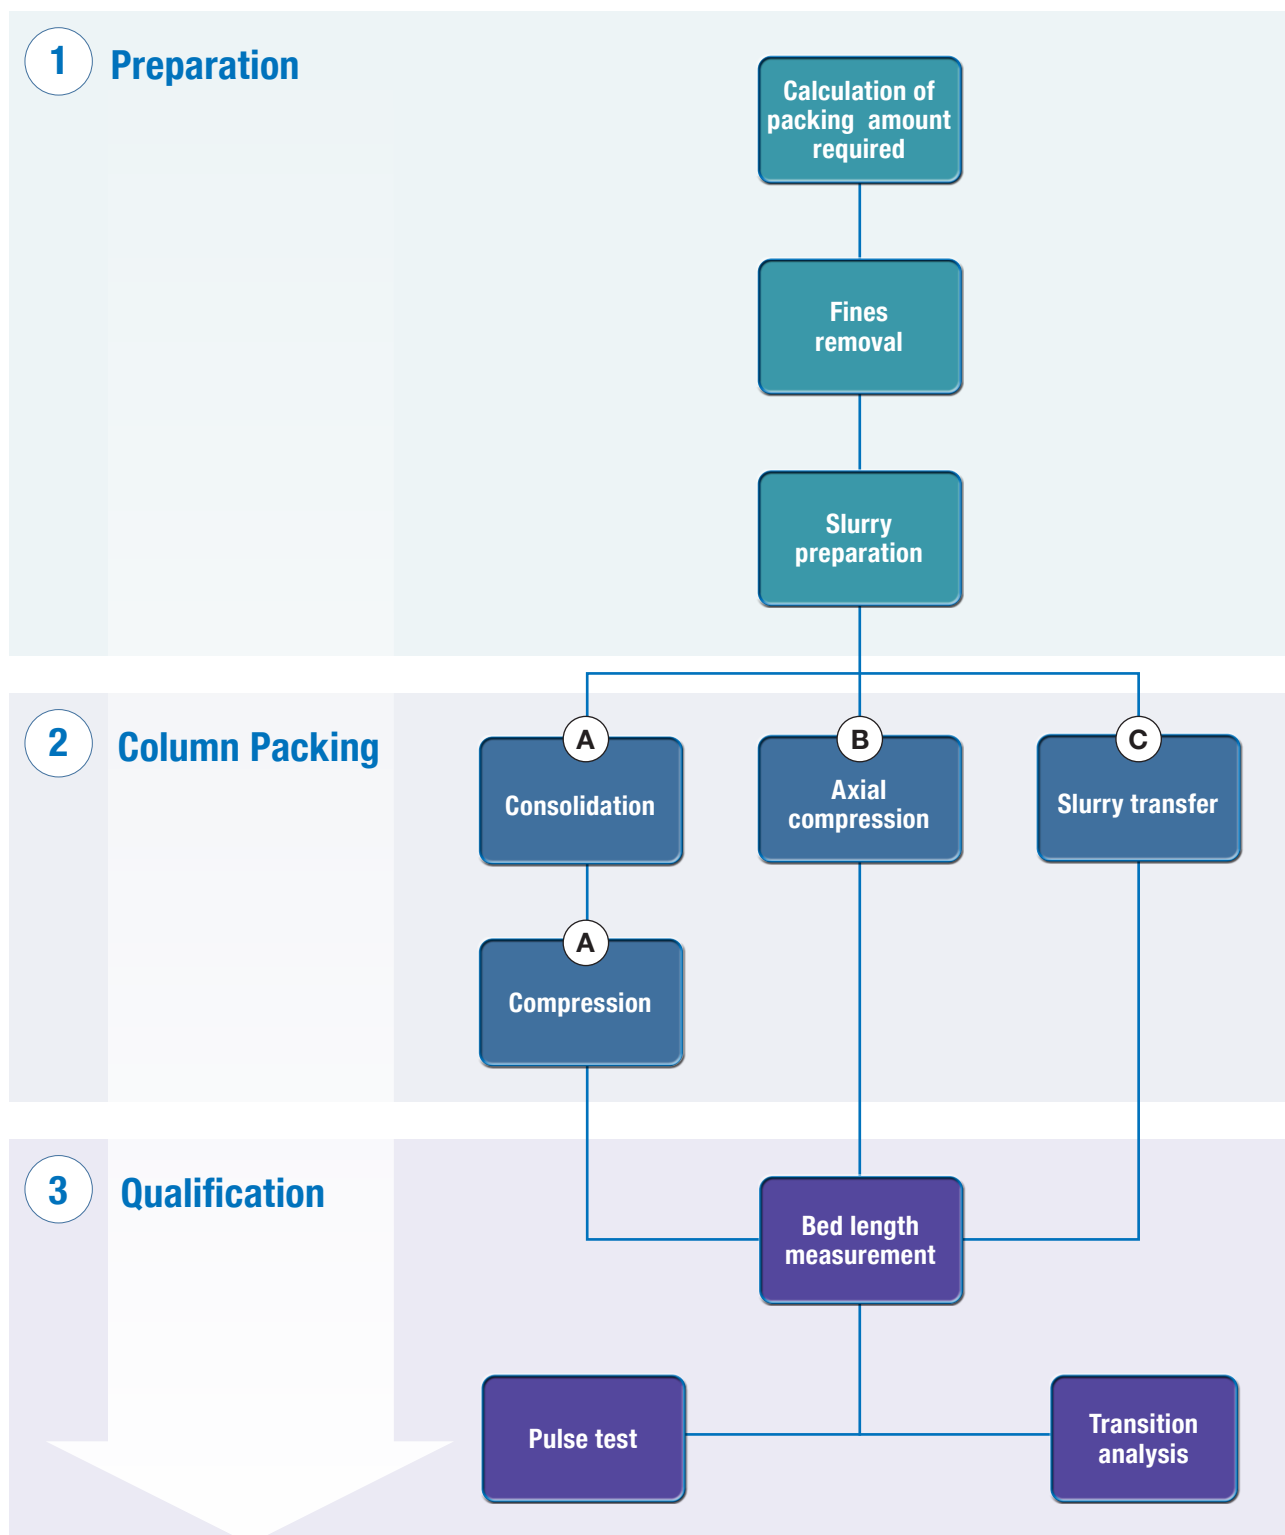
1 Preparation

Calculation of packing amount required

Fines removal

Slurry preparation

2 Column Packing

A Consolidation

B Axial compression

C Slurry transfer

A Compression

3 Qualification

Bed length measurement

Pulse test

Transition analysis